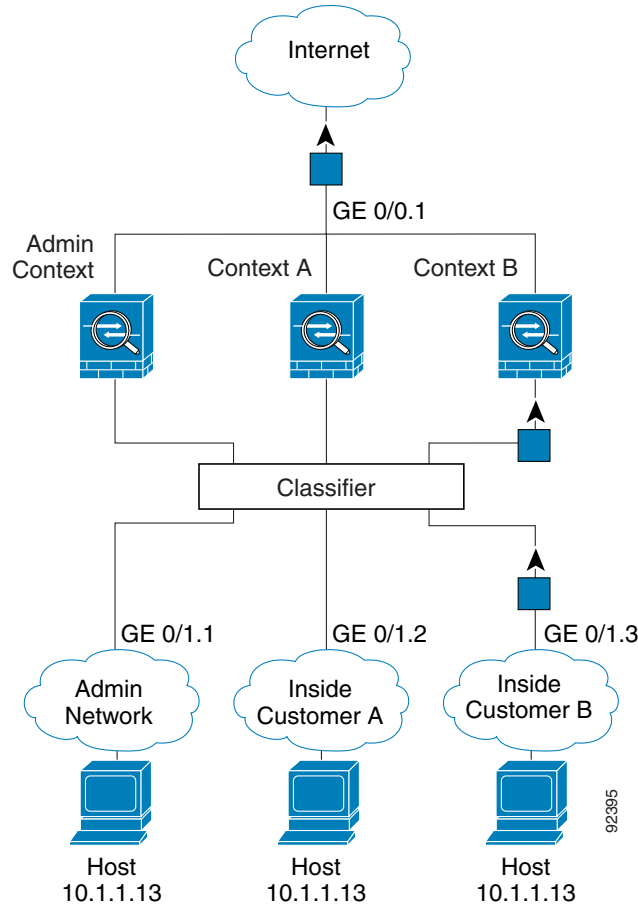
Internet

GE 0/0.1

Admin Context

Context A

Context B

Classifier

GE 0/1.1

GE 0/1.2

GE 0/1.3

Admin Network

Inside Customer A

Inside Customer B

Host 10.1.1.13

Host 10.1.1.13

Host 10.1.1.13

92395